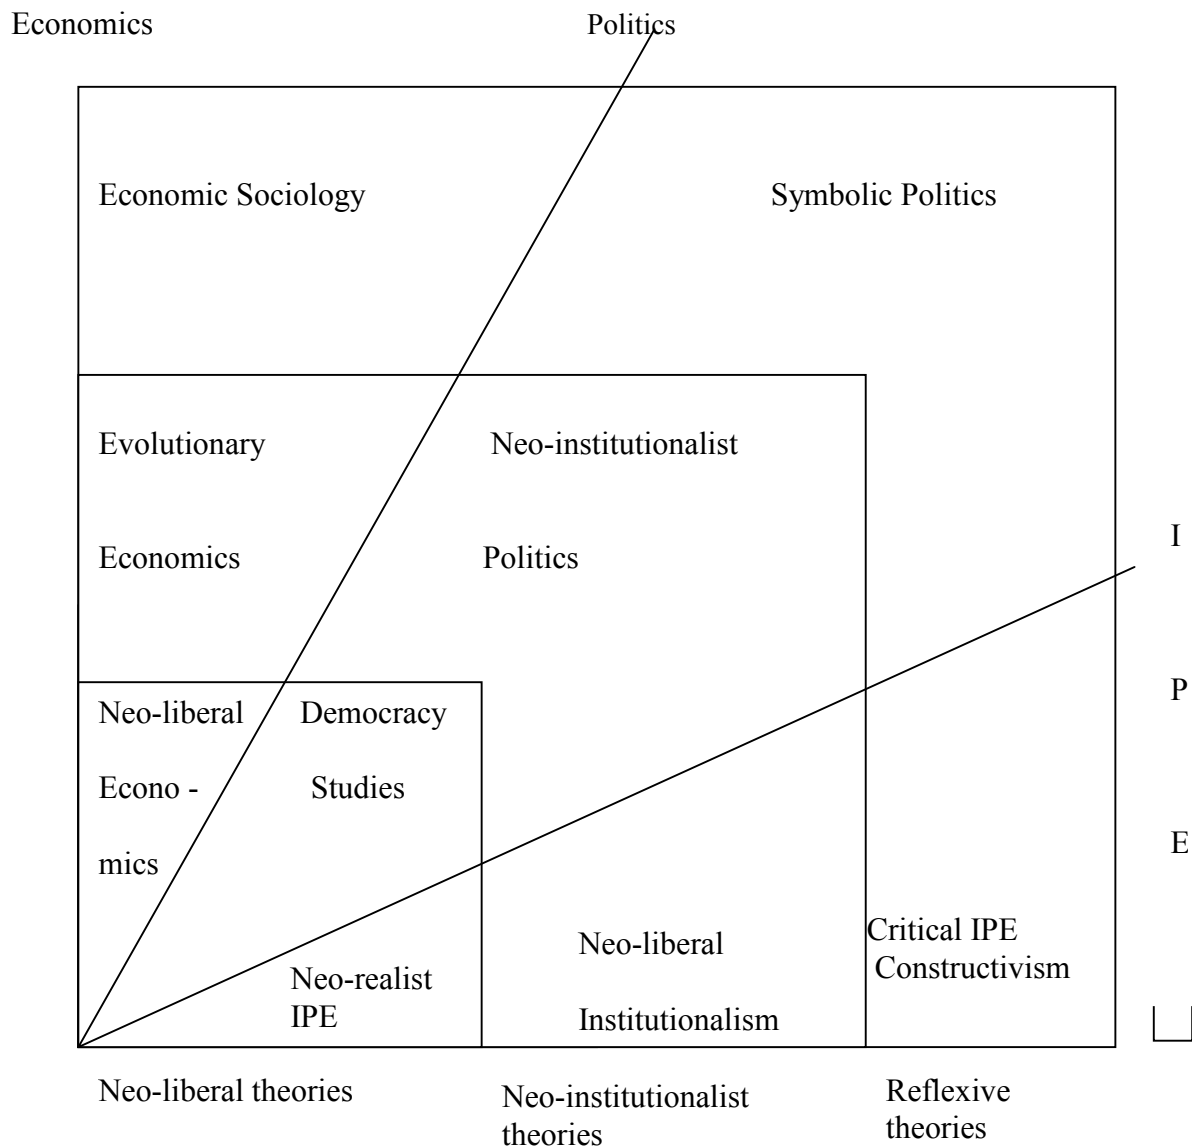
Economics

Politics

Economic Sociology

Symbolic Politics

Evolutionary

Economics

Neo-institutionalist

Politics

I

P

E

Neo-liberal

Econo -

mics

Democracy

Studies

Neo-realist IPE

Neo-liberal

Institutionalism

Critical IPE Constructivism

Neo-liberal theories

Neo-institutionalist theories

Reflexive theories